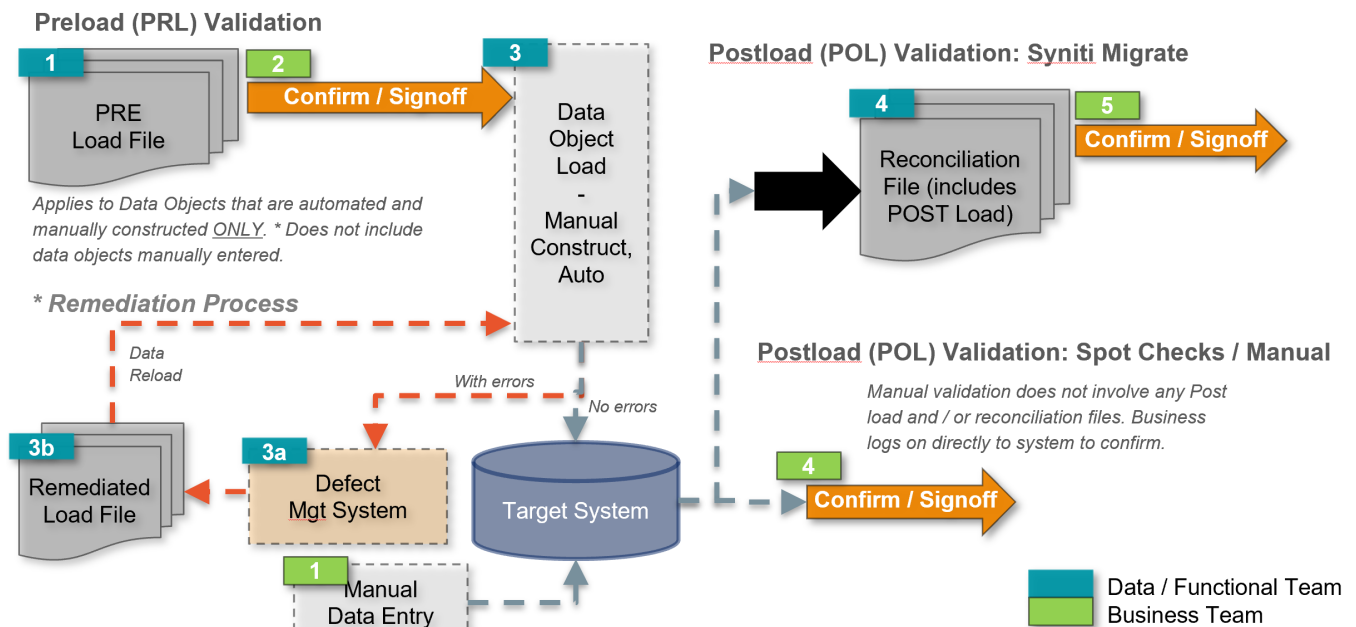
Preload (PRL) Validation

1

PRE
Load File

2

Confirm / Signoff

3

Data
Object
Load
-
Manual
Construct,
Auto

Postload (POL) Validation: Syniti Migrate

4

Reconciliation
File (includes
POST Load)

5

Confirm / Signoff

Applies to Data Objects that are automated and manually constructed ONLY. * Does not include data objects manually entered.

* Remediation Process

Data
Reload

With errors

No errors

Postload (POL) Validation: Spot Checks / Manual

Manual validation does not involve any Post load and / or reconciliation files. Business logs on directly to system to confirm.

3b

Remediated
Load File

3a

Defect
Mgt System

Target System

4

Confirm / Signoff

1

Manual
Data Entry

Data / Functional Team

Business Team